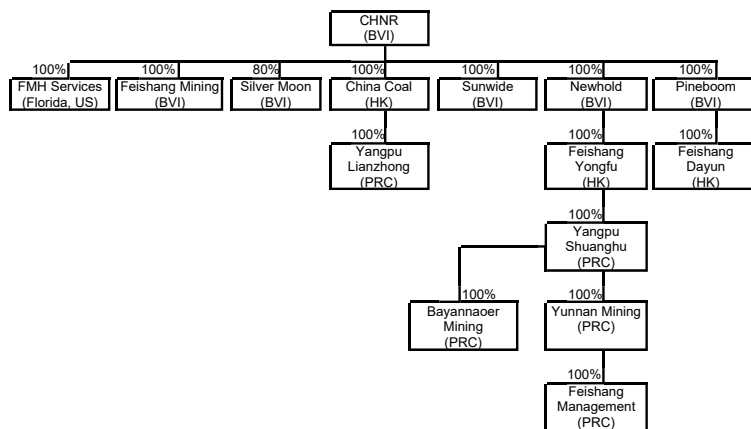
CHNR
(BVI)

100%
FMH Services
(Florida, US)

100%
Feishang Mining
(BVI)

80%
Silver Moon
(BVI)

100%
China Coal
(HK)

100%
Yangpu
Lianzhong
(PRC)

100%
Sunwide
(BVI)

100%
Newhold
(BVI)

100%
Feishang
Yongfu
(HK)

100%
Yangpu
Shuanghu
(PRC)

100%
Bayannaoer
Mining
(PRC)

100%
Yunnan Mining
(PRC)

100%
Feishang
Management
(PRC)

100%
Pineboom
(BVI)

100%
Feishang
Dayun
(HK)